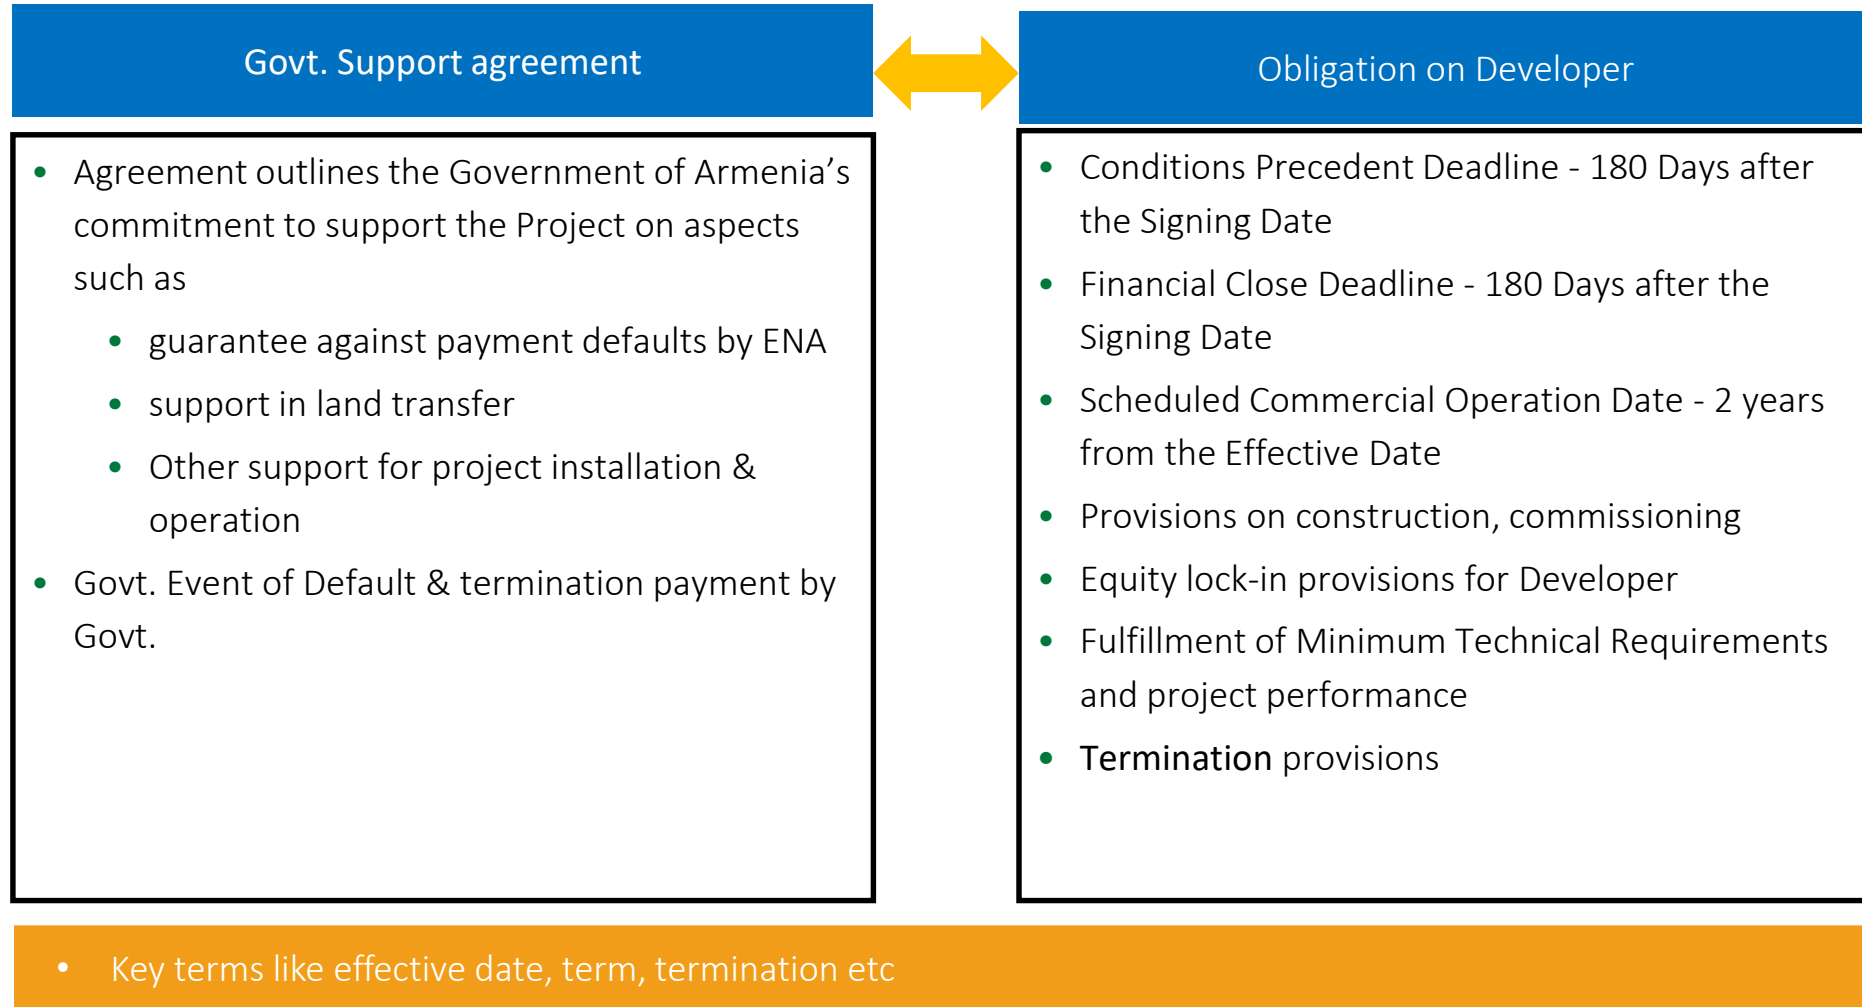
Govt. Support agreement

- Agreement outlines the Government of Armenia’s commitment to support the Project on aspects such as
  - guarantee against payment defaults by ENA
  - support in land transfer
  - Other support for project installation & operation
- Govt. Event of Default & termination payment by Govt.

Obligation on Developer

- Conditions Precedent Deadline - 180 Days after the Signing Date
- Financial Close Deadline - 180 Days after the Signing Date
- Scheduled Commercial Operation Date - 2 years from the Effective Date
- Provisions on construction, commissioning
- Equity lock-in provisions for Developer
- Fulfillment of Minimum Technical Requirements and project performance
- Termination provisions

- Key terms like effective date, term, termination etc